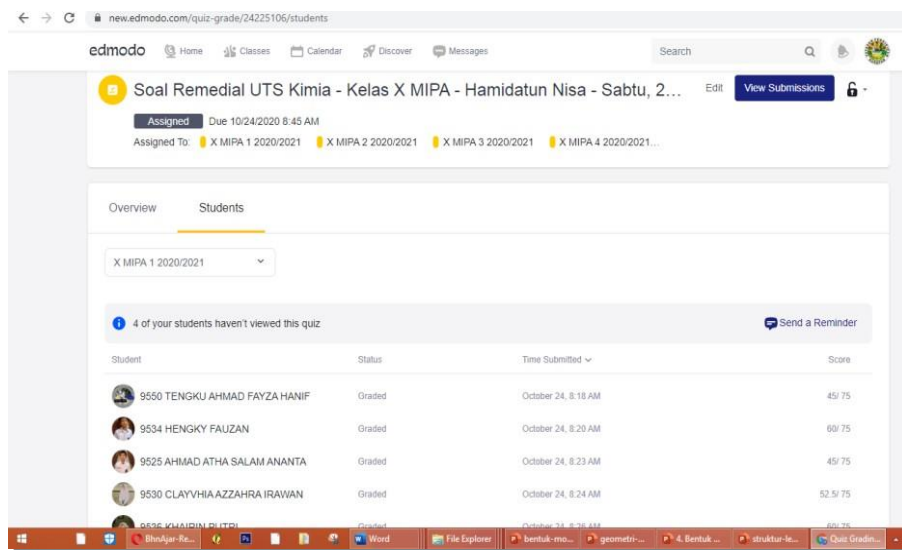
new.edmodo.com/quiz-grade/24225106/students

edmodo Home Classes Calendar Discover Messages Search

Soal Remedial UTS Kimia - Kelas X MIPA - Hamidatun Nisa - Sabtu, 2... Edit View Submissions

Assigned Due 10/24/2020 8:45 AM

Assigned To: X MIPA 1 2020/2021 X MIPA 2 2020/2021 X MIPA 3 2020/2021 X MIPA 4 2020/2021...

Overview Students

X MIPA 1 2020/2021

4 of your students haven't viewed this quiz

Send a Reminder

| Student | Status | Time Submitted | Score |
|---|---|---|---|
| 9550 TENGKU AHMAD FAYZA HANIF | Graded | October 24, 8:18 AM | 45/ 75 |
| 9534 HENGKY FAUZAN | Graded | October 24, 8:20 AM | 60/ 75 |
| 9525 AHMAD ATHA SALAM ANANTA | Graded | October 24, 8:23 AM | 45/ 75 |
| 9530 CLAYVHIA AZZAHRA IRAWAN | Graded | October 24, 8:24 AM | 52.5/ 75 |
| 9536 KHAIRUN PUTRI | Graded | October 24, 8:26 AM | 60/ 75 |

BhnAjar-Re... Word File Explorer bentuk-mo... geometri-... 4. Bentuk ... struktur-le... Quiz Gradin...